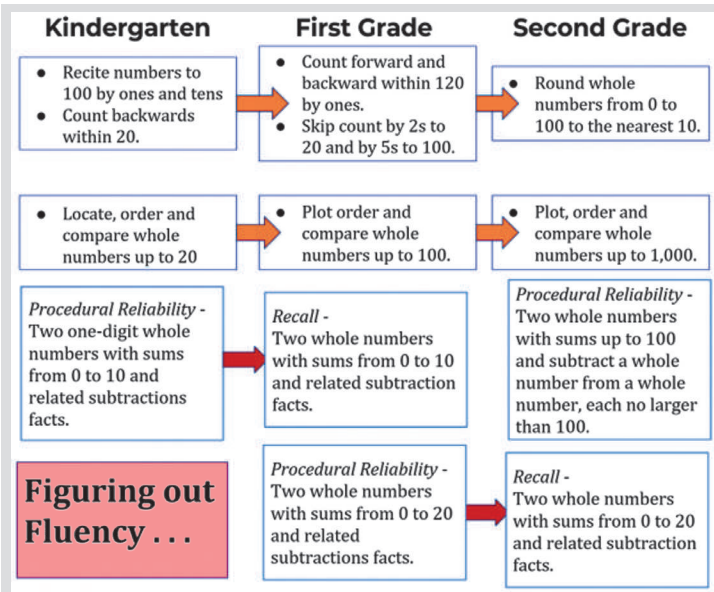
Kindergarten

First Grade

Second Grade

- Recite numbers to 100 by ones and tens
- Count backwards within 20.

- Count forward and backward within 120 by ones.
- Skip count by 2s to 20 and by 5s to 100.

- Round whole numbers from 0 to 100 to the nearest 10.

- Locate, order and compare whole numbers up to 20

- Plot order and compare whole numbers up to 100.

- Plot, order and compare whole numbers up to 1,000.

*Procedural Reliability* - Two one-digit whole numbers with sums from 0 to 10 and related subtractions facts.

*Recall* - Two whole numbers with sums from 0 to 10 and related subtraction facts.

*Procedural Reliability* - Two whole numbers with sums up to 100 and subtract a whole number from a whole number, each no larger than 100.

Figuring out Fluency . . .

*Procedural Reliability* - Two whole numbers with sums from 0 to 20 and related subtractions facts.

*Recall* - Two whole numbers with sums from 0 to 20 and related subtraction facts.